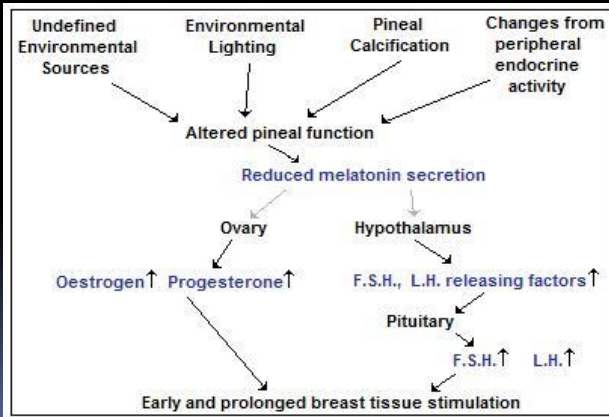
Undefined Environmental Sources

Environmental Lighting

Pineal Calcification

Changes from peripheral endocrine activity

Altered pineal function

Reduced melatonin secretion

Ovary

Hypothalamus

Oestrogen↑ Progesterone↑

F.S.H., L.H. releasing factors↑

Pituitary

F.S.H.↑ L.H.↑

Early and prolonged breast tissue stimulation